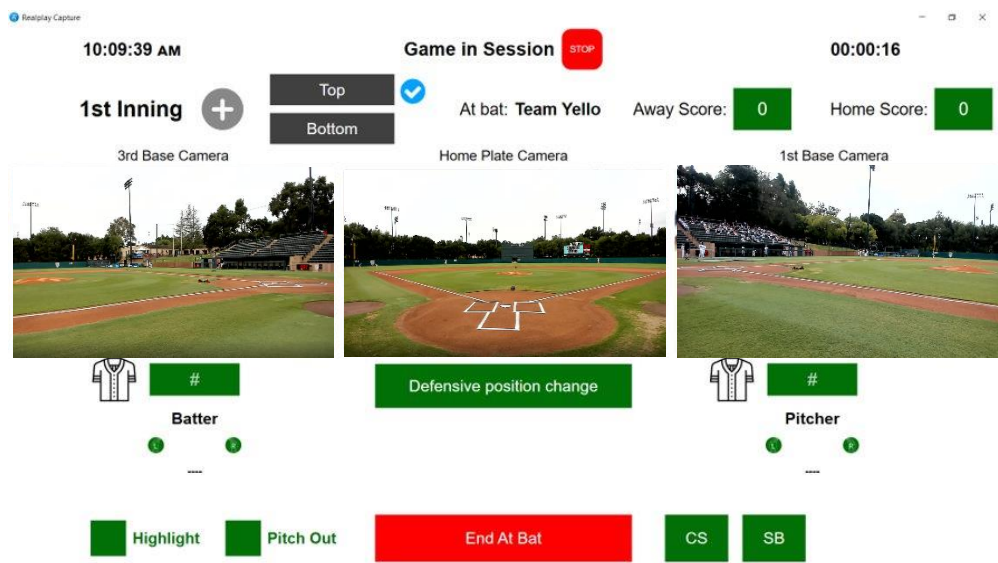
Realplay Capture

10:09:39 AM

Game in Session STOP

00:00:16

1st Inning

Top

Bottom

At bat: Team Yello

Away Score: 0

Home Score: 0

3rd Base Camera

Home Plate Camera

1st Base Camera

#

Batter

L R

----

Defensive position change

#

Pitcher

L R

----

Highlight

Pitch Out

End At Bat

CS

SB